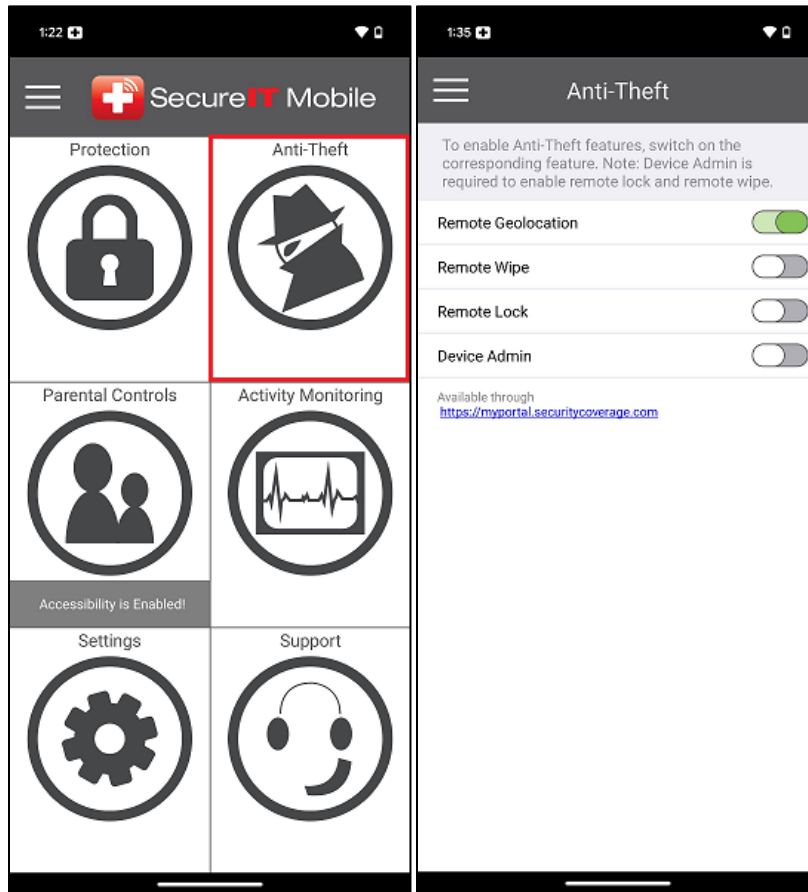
1:22

SecureIT Mobile

Protection

Anti-Theft

Parental Controls

Activity Monitoring

Accessibility is Enabled!

Settings

Support

1:35

Anti-Theft

To enable Anti-Theft features, switch on the corresponding feature. Note: Device Admin is required to enable remote lock and remote wipe.

Remote Geolocation

Remote Wipe

Remote Lock

Device Admin

Available through
https://myportal.securitycoverage.com